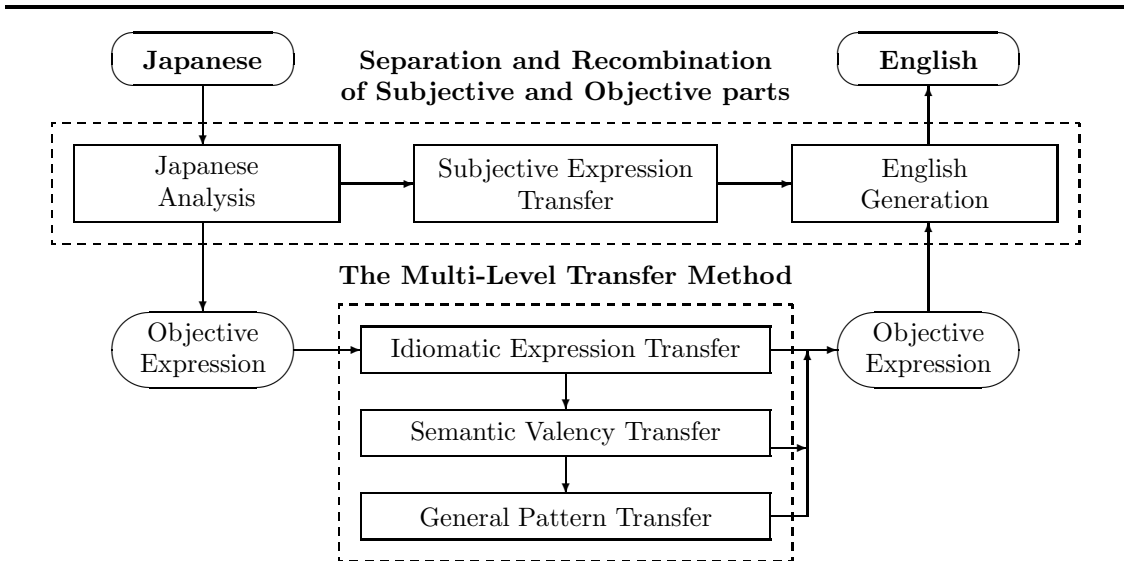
Japanese

Separation and Recombination of Subjective and Objective parts

English

Japanese Analysis

Subjective Expression Transfer

English Generation

The Multi-Level Transfer Method

Objective Expression

Idiomatic Expression Transfer

Objective Expression

Semantic Valency Transfer

General Pattern Transfer